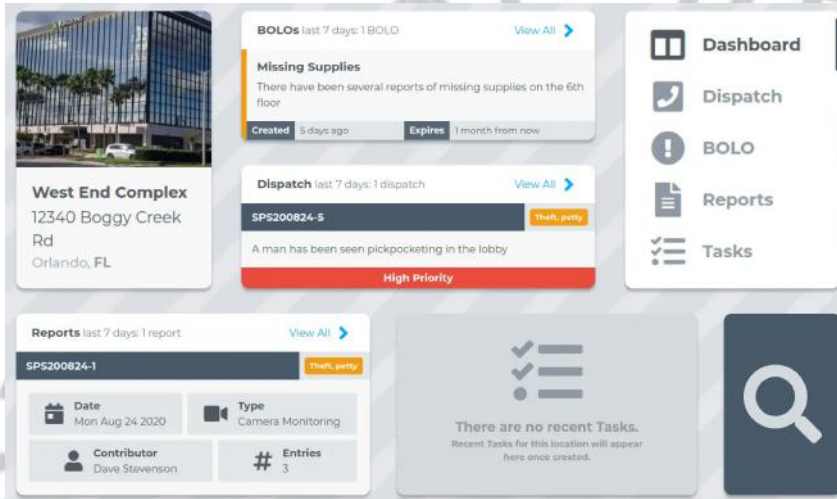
West End Complex
12340 Boggy Creek Rd
Orlando, FL

BOLOs last 7 days: 1 BOLO
View All

Missing Supplies
There have been several reports of missing supplies on the 6th floor

Created 5 days ago
Expires 1 month from now

Dispatch last 7 days: 1 dispatch
View All

SPS200824-5
Theft, petty
A man has been seen pickpocketing in the lobby
High Priority

Dashboard
Dispatch
BOLO
Reports
Tasks

Reports last 7 days: 1 report
View All

SPS200824-1
Theft, petty

Date
Mon Aug 24 2020

Type
Camera Monitoring

Contributor
Dave Stevenson

Entries
3

There are no recent Tasks.
Recent Tasks for this location will appear here once created.